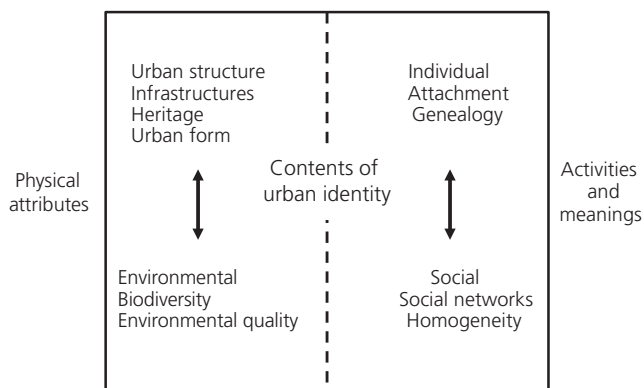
Physical attributes

Urban structure
Infrastructures
Heritage
Urban form

Environmental
Biodiversity
Environmental quality

Contents of urban identity

Individual
Attachment
Genealogy

Social
Social networks
Homogeneity

Activities and meanings